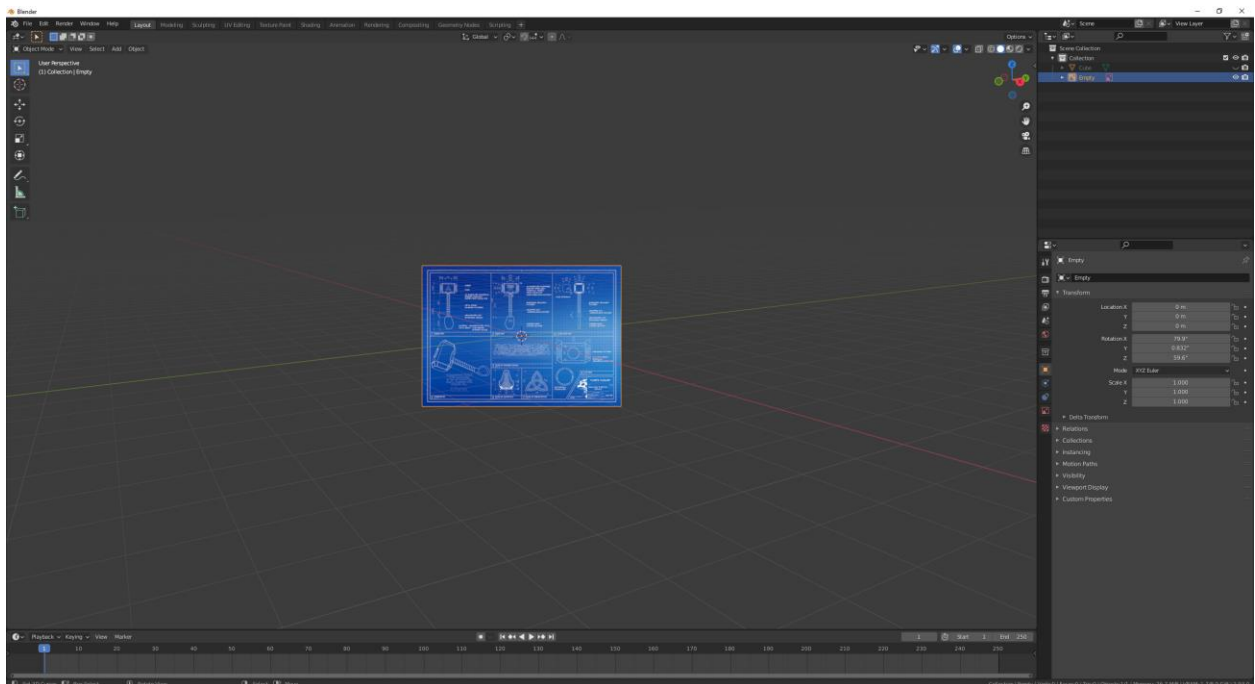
Blender

File Edit Render Window Help Layout Modeling Sculpting UV Editing Texture Paint Shading Animation Rendering Compositing Geometry Nodes Scripting +

Object Mode View Select Add Object

Global

Options

User Perspective
(1) Collection | Empty

Scene View Layer

Scene Collection
Collection
Cube
Empty

Empty
Empty
Transform
Location X 0 m
Y 0 m
Z 0 m
Rotation X 78.9°
Y 0.632°
Z 59.6°
Mode XYZ Euler
Scale X 1.000
Y 1.000
Z 1.000
Delta Transform
Relations
Collections
Instancing
Motion Paths
Visibility
Viewport Display
Custom Properties

Playback Keying View Marker
1 Start 1 End 250
1 10 20 30 40 50 60 70 80 90 100 110 120 130 140 150 160 170 180 190 200 210 220 230 240 250